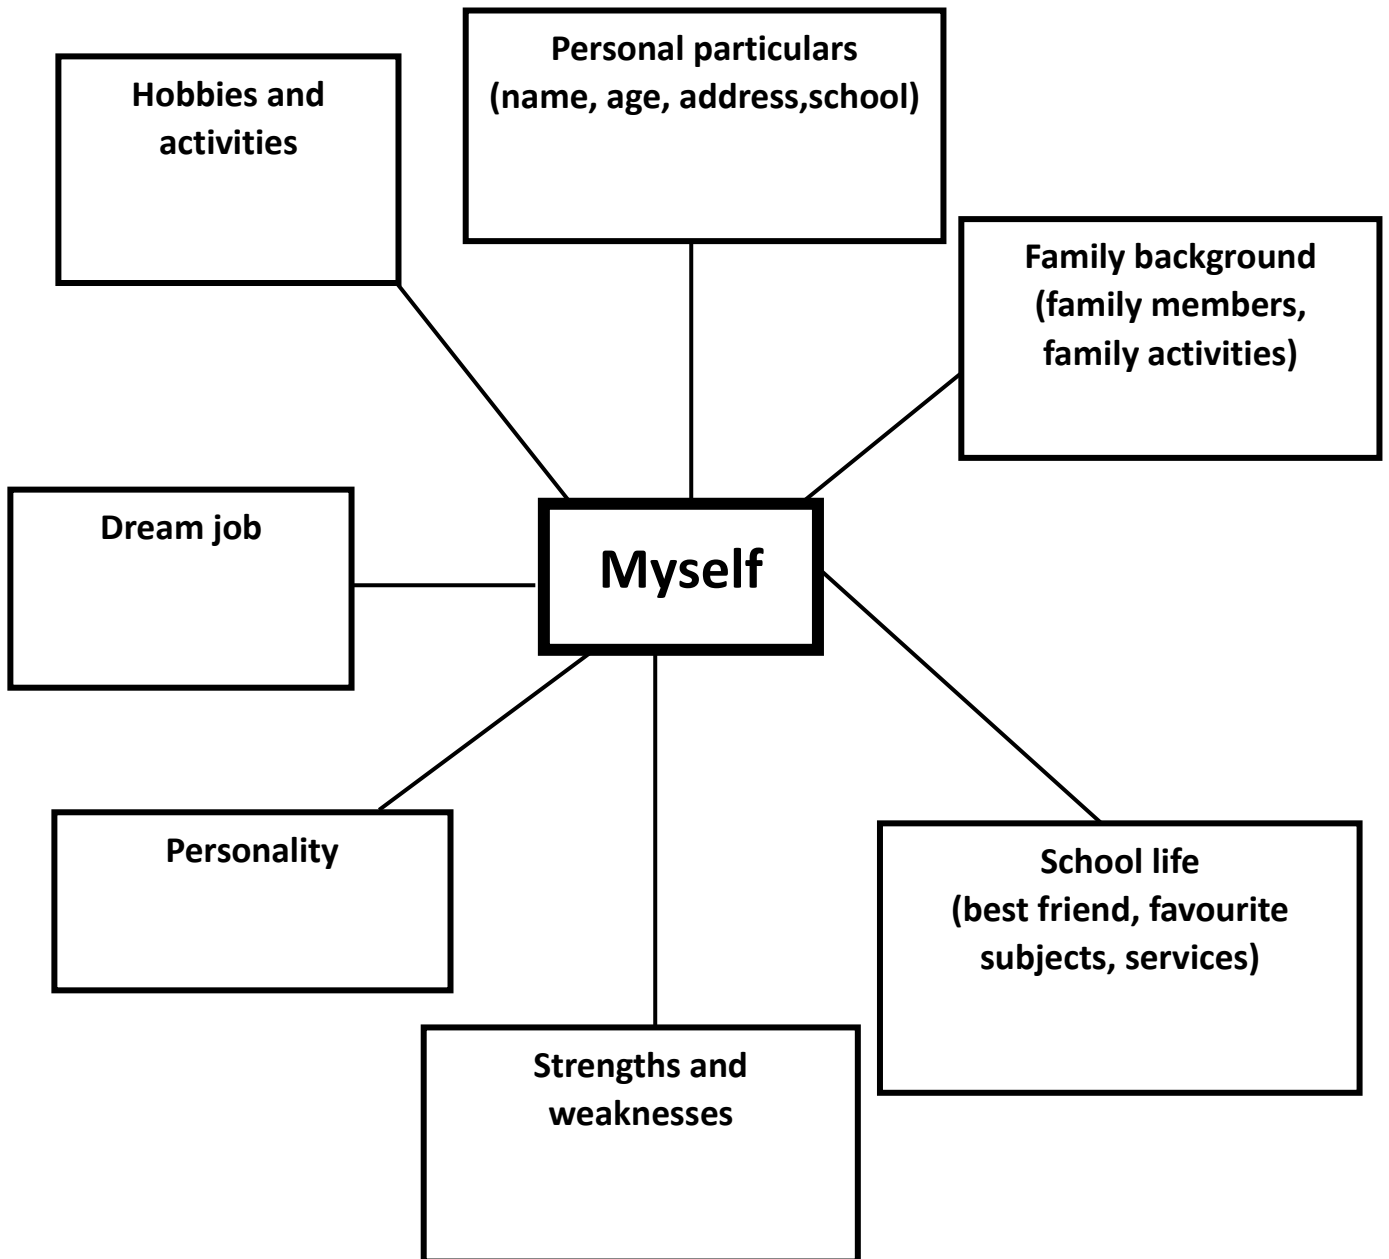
Personal particulars (name, age, address,school)

Hobbies and activities

Family background (family members, family activities)

Dream job

Myself

Personality

School life (best friend, favourite subjects, services)

Strengths and weaknesses